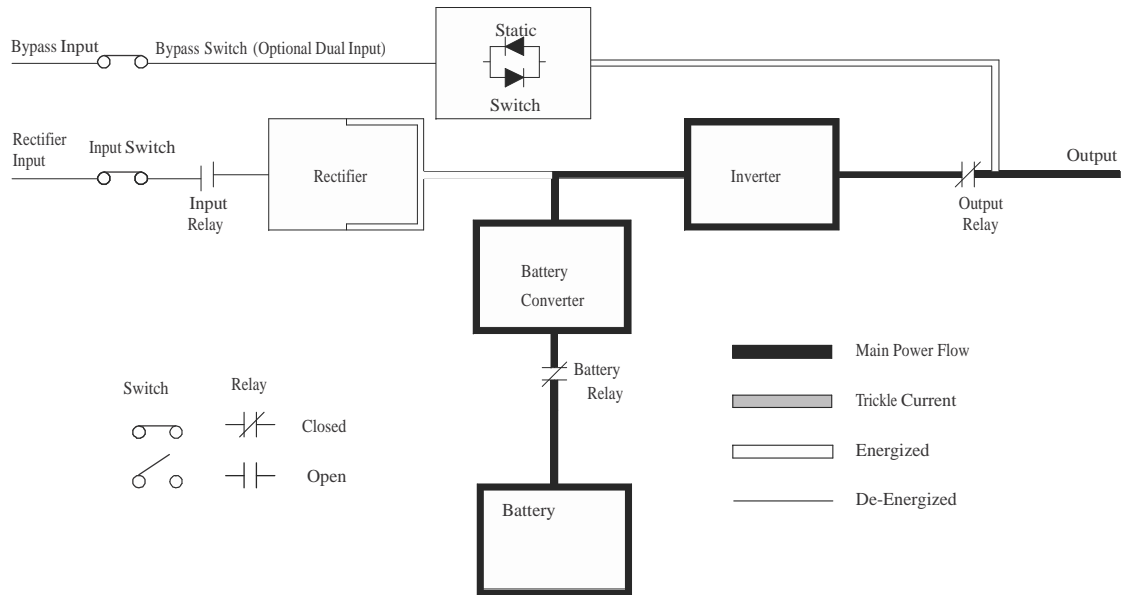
Bypass Input
Bypass Switch (Optional Dual Input)
Static
Switch
Rectifier Input
Input Switch
Input Relay
Rectifier
Inverter
Output
Output Relay
Battery Converter
Battery Relay
Battery
Switch
Relay
Closed
Open
Main Power Flow
Trickle Current
Energized
De-Energized